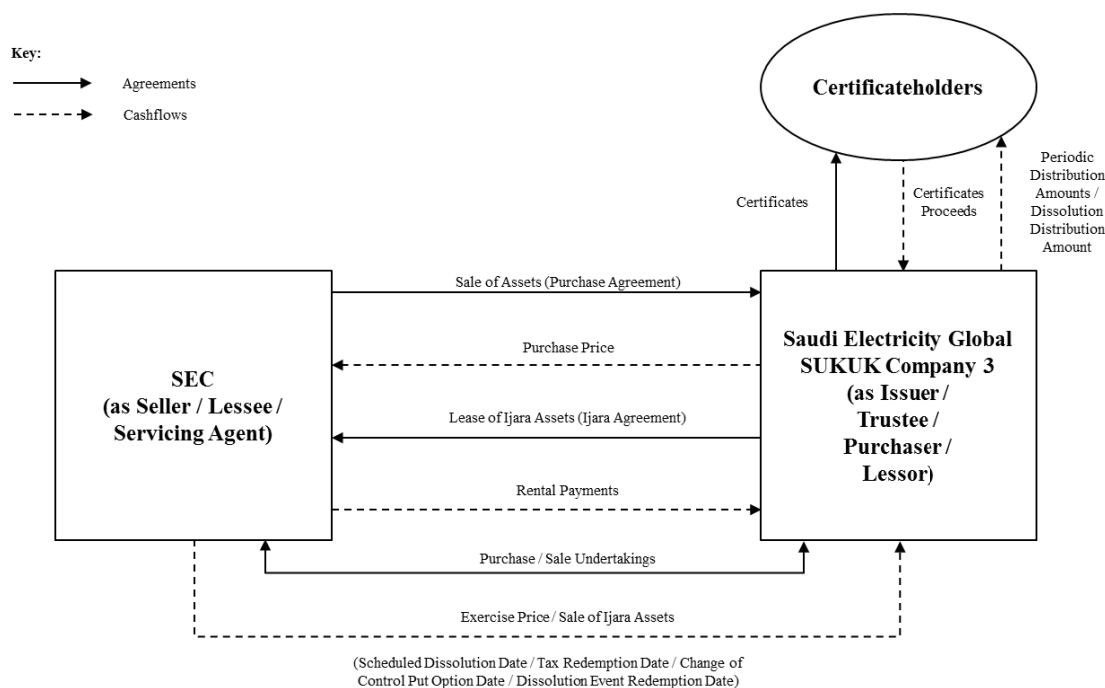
Key:

Agreements

Cashflows

Certificateholders

Certificates

Certificates Proceeds

Periodic Distribution Amounts / Dissolution Distribution Amount

Sale of Assets (Purchase Agreement)

Purchase Price

Lease of Ijara Assets (Ijara Agreement)

Rental Payments

SEC (as Seller / Lessee / Servicing Agent)

Saudi Electricity Global SUKUK Company 3 (as Issuer / Trustee / Purchaser / Lessor)

Purchase / Sale Undertakings

Exercise Price / Sale of Ijara Assets

(Scheduled Dissolution Date / Tax Redemption Date / Change of Control Put Option Date / Dissolution Event Redemption Date)